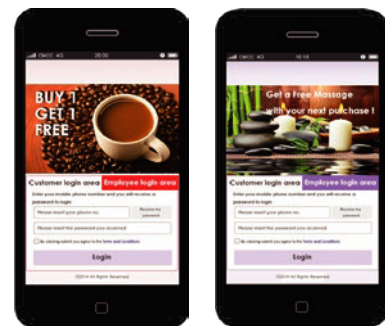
CMCC 4G 20:00

BUY 1 GET 1 FREE

Customer login area | Employee login area

Enter your mobile phone number and you will receive a password to login.

Please insert your phone no. | Receive my password

Please insert the password you received

By clicking submit you agree to the Terms and Conditions

Login

©2014 All Rights Reserved

CMCC 4G 10:10

Get a Free Massage with your next purchase !

Customer login area | Employee login area

Enter your mobile phone number and you will receive a password to login.

Please insert your phone no. | Receive my password

Please insert the password you received

By clicking submit you agree to the Terms and Conditions

Login

©2014 All Rights Reserved